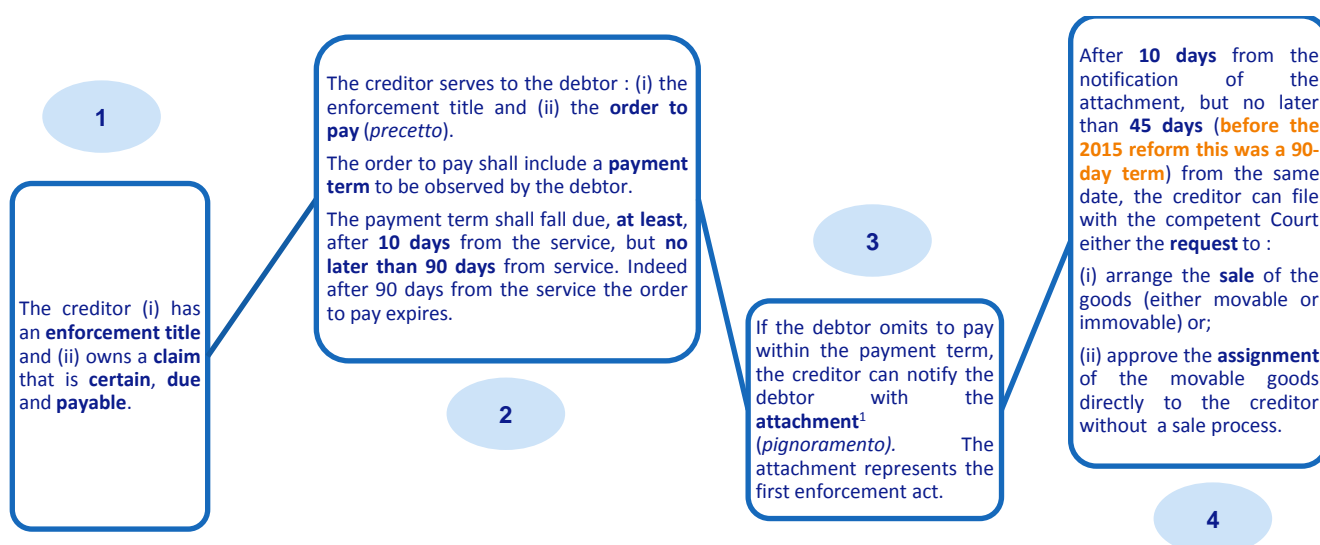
1

The creditor (i) has an **enforcement title** and (ii) owns a **claim** that is **certain**, **due** and **payable**.

The creditor serves to the debtor : (i) the enforcement title and (ii) the **order to pay** (*precetto*).

The order to pay shall include a **payment term** to be observed by the debtor.

The payment term shall fall due, **at least**, after **10 days** from the service, but **no later than 90 days** from service. Indeed after 90 days from the service the order to pay expires.

2

3

If the debtor omits to pay within the payment term, the creditor can notify the debtor with the **attachment**$^1$ (*pignoramento).* The attachment represents the first enforcement act.

After **10 days** from the notification of the attachment, but no later than **45 days** (**before the 2015 reform this was a 90-day term**) from the same date, the creditor can file with the competent Court either the **request** to :

(i) arrange the **sale** of the goods (either movable or immovable) or;

(ii) approve the **assignment** of the movable goods directly to the creditor without a sale process.

4